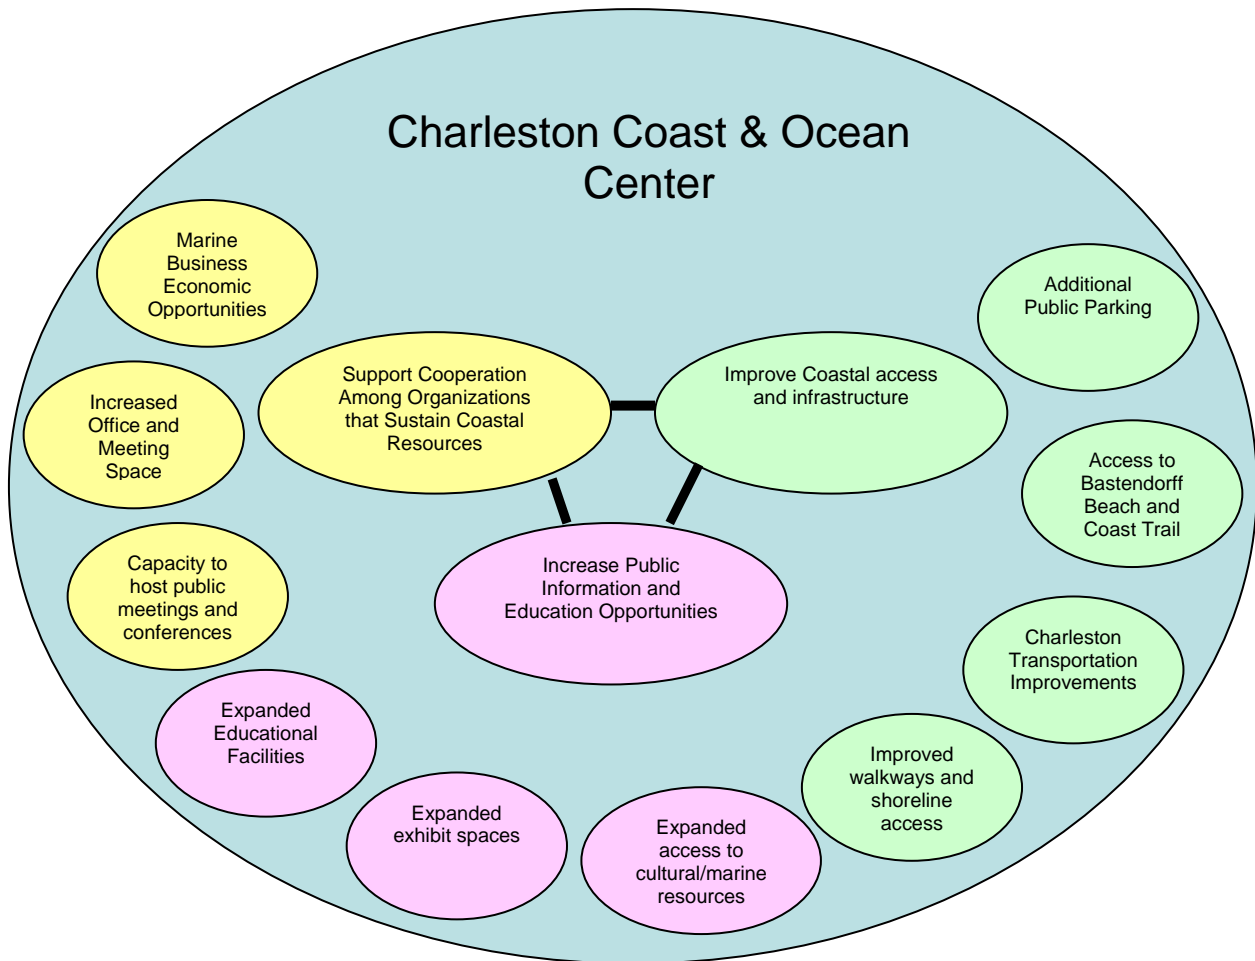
Charleston Coast & Ocean Center

Marine Business Economic Opportunities

Increased Office and Meeting Space

Capacity to host public meetings and conferences

Support Cooperation Among Organizations that Sustain Coastal Resources

Improve Coastal access and infrastructure

Additional Public Parking

Access to Bastendorff Beach and Coast Trail

Increase Public Information and Education Opportunities

Charleston Transportation Improvements

Expanded Educational Facilities

Expanded exhibit spaces

Expanded access to cultural/marine resources

Improved walkways and shoreline access